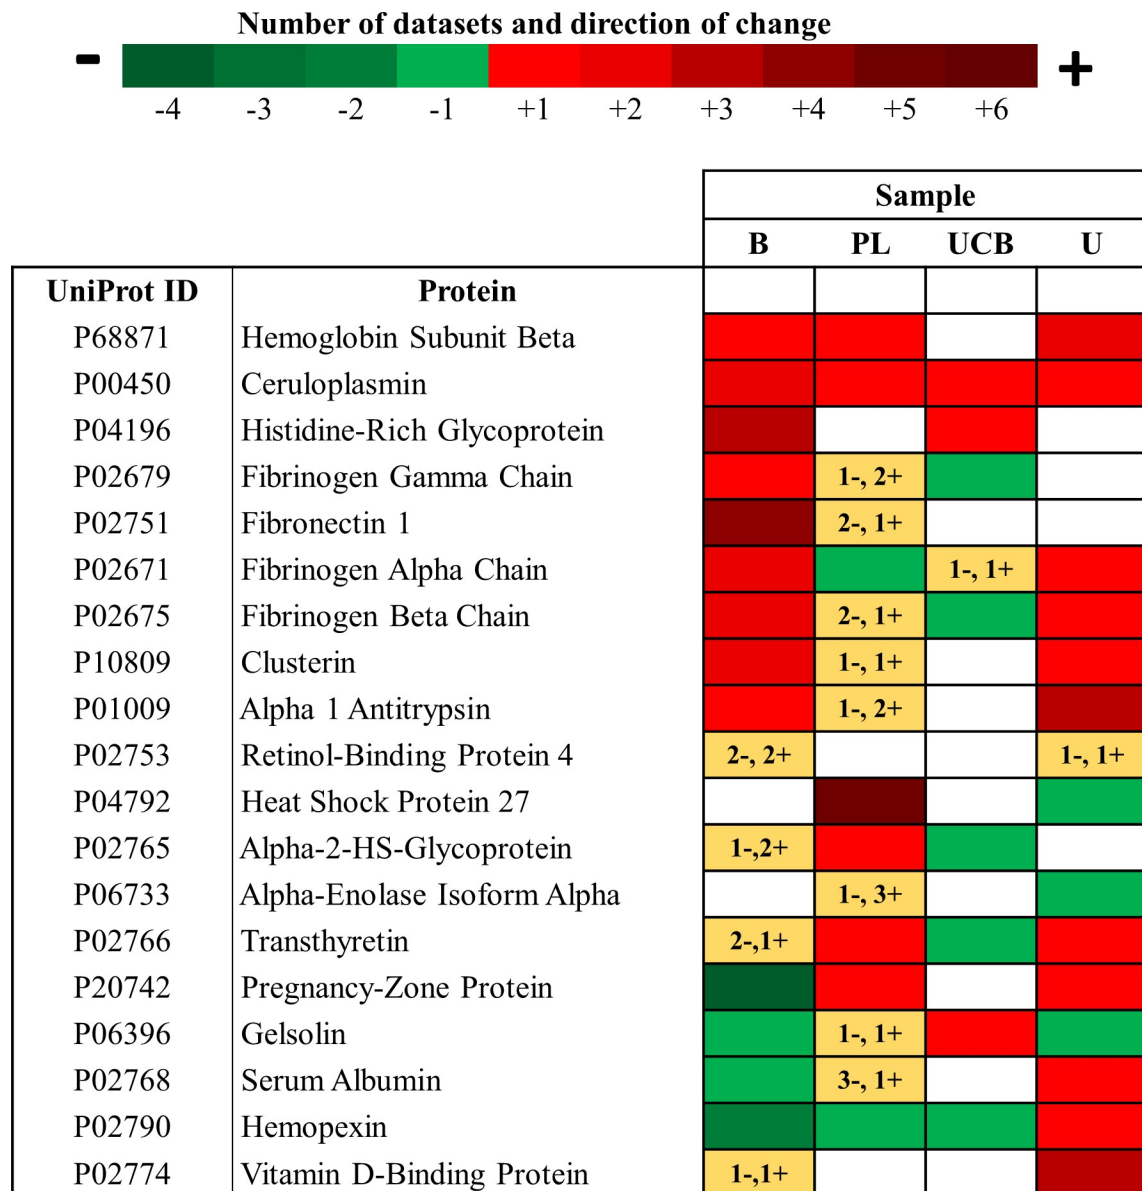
Number of datasets and direction of change

- -4 -3 -2 -1 +1 +2 +3 +4 +5 +6 +

| | | Sample | | | |
|---|---|---|---|---|---|
| | | B | PL | UCB | U |
| UniProt ID | Protein | | | | |
| P68871 | Hemoglobin Subunit Beta | | | | |
| P00450 | Ceruloplasmin | | | | |
| P04196 | Histidine-Rich Glycoprotein | | | | |
| P02679 | Fibrinogen Gamma Chain | | 1-, 2+ | | |
| P02751 | Fibronectin 1 | | 2-, 1+ | | |
| P02671 | Fibrinogen Alpha Chain | | | 1-, 1+ | |
| P02675 | Fibrinogen Beta Chain | | 2-, 1+ | | |
| P10809 | Clusterin | | 1-, 1+ | | |
| P01009 | Alpha 1 Antitrypsin | | 1-, 2+ | | |
| P02753 | Retinol-Binding Protein 4 | 2-, 2+ | | | 1-, 1+ |
| P04792 | Heat Shock Protein 27 | | | | |
| P02765 | Alpha-2-HS-Glycoprotein | 1-,2+ | | | |
| P06733 | Alpha-Enolase Isoform Alpha | | 1-, 3+ | | |
| P02766 | Transthyretin | 2-,1+ | | | |
| P20742 | Pregnancy-Zone Protein | | | | |
| P06396 | Gelsolin | | 1-, 1+ | | |
| P02768 | Serum Albumin | | 3-, 1+ | | |
| P02790 | Hemopexin | | | | |
| P02774 | Vitamin D-Binding Protein | 1-,1+ | | | |